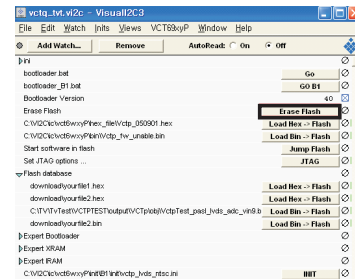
vctq_tvt.vi2c – Visuall2C3

File Edit Watch Inits Views VCT69xyP Window Help

Add Watch... Remove AutoRead: On Off

Ini

bootloader.bat Go

bootloader_B1.bat GO B1

Bootloader Version 40

Erase Flash Erase Flash

C:\VI2C\c\vct6wxy\Phex_file\Vctp_050901.hex Load Hex -> Flash

C:\VI2C\c\vct6wxy\Pbin\Vctp_fw_unable.bin Load Bin -> Flash

Start software in flash Jump Flash

Set JTAG options ... JTAG

Flash database

download\yourfile1.hex Load Hex -> Flash

download\yourfile2.hex Load Hex -> Flash

C:\TV\TvTest\VCTPTEST\output\VCTp\obj\VctpTest_pasl_lvds_adc_vin8.b Load Bin -> Flash

download\yourfile2.bin Load Bin -> Flash

Expert Bootloader

Expert XRAM

Expert IRAM

C:\VI2C\c\vct6wxy\Pinit\B1\init\vctp_lvds_ntsc.ini INIT